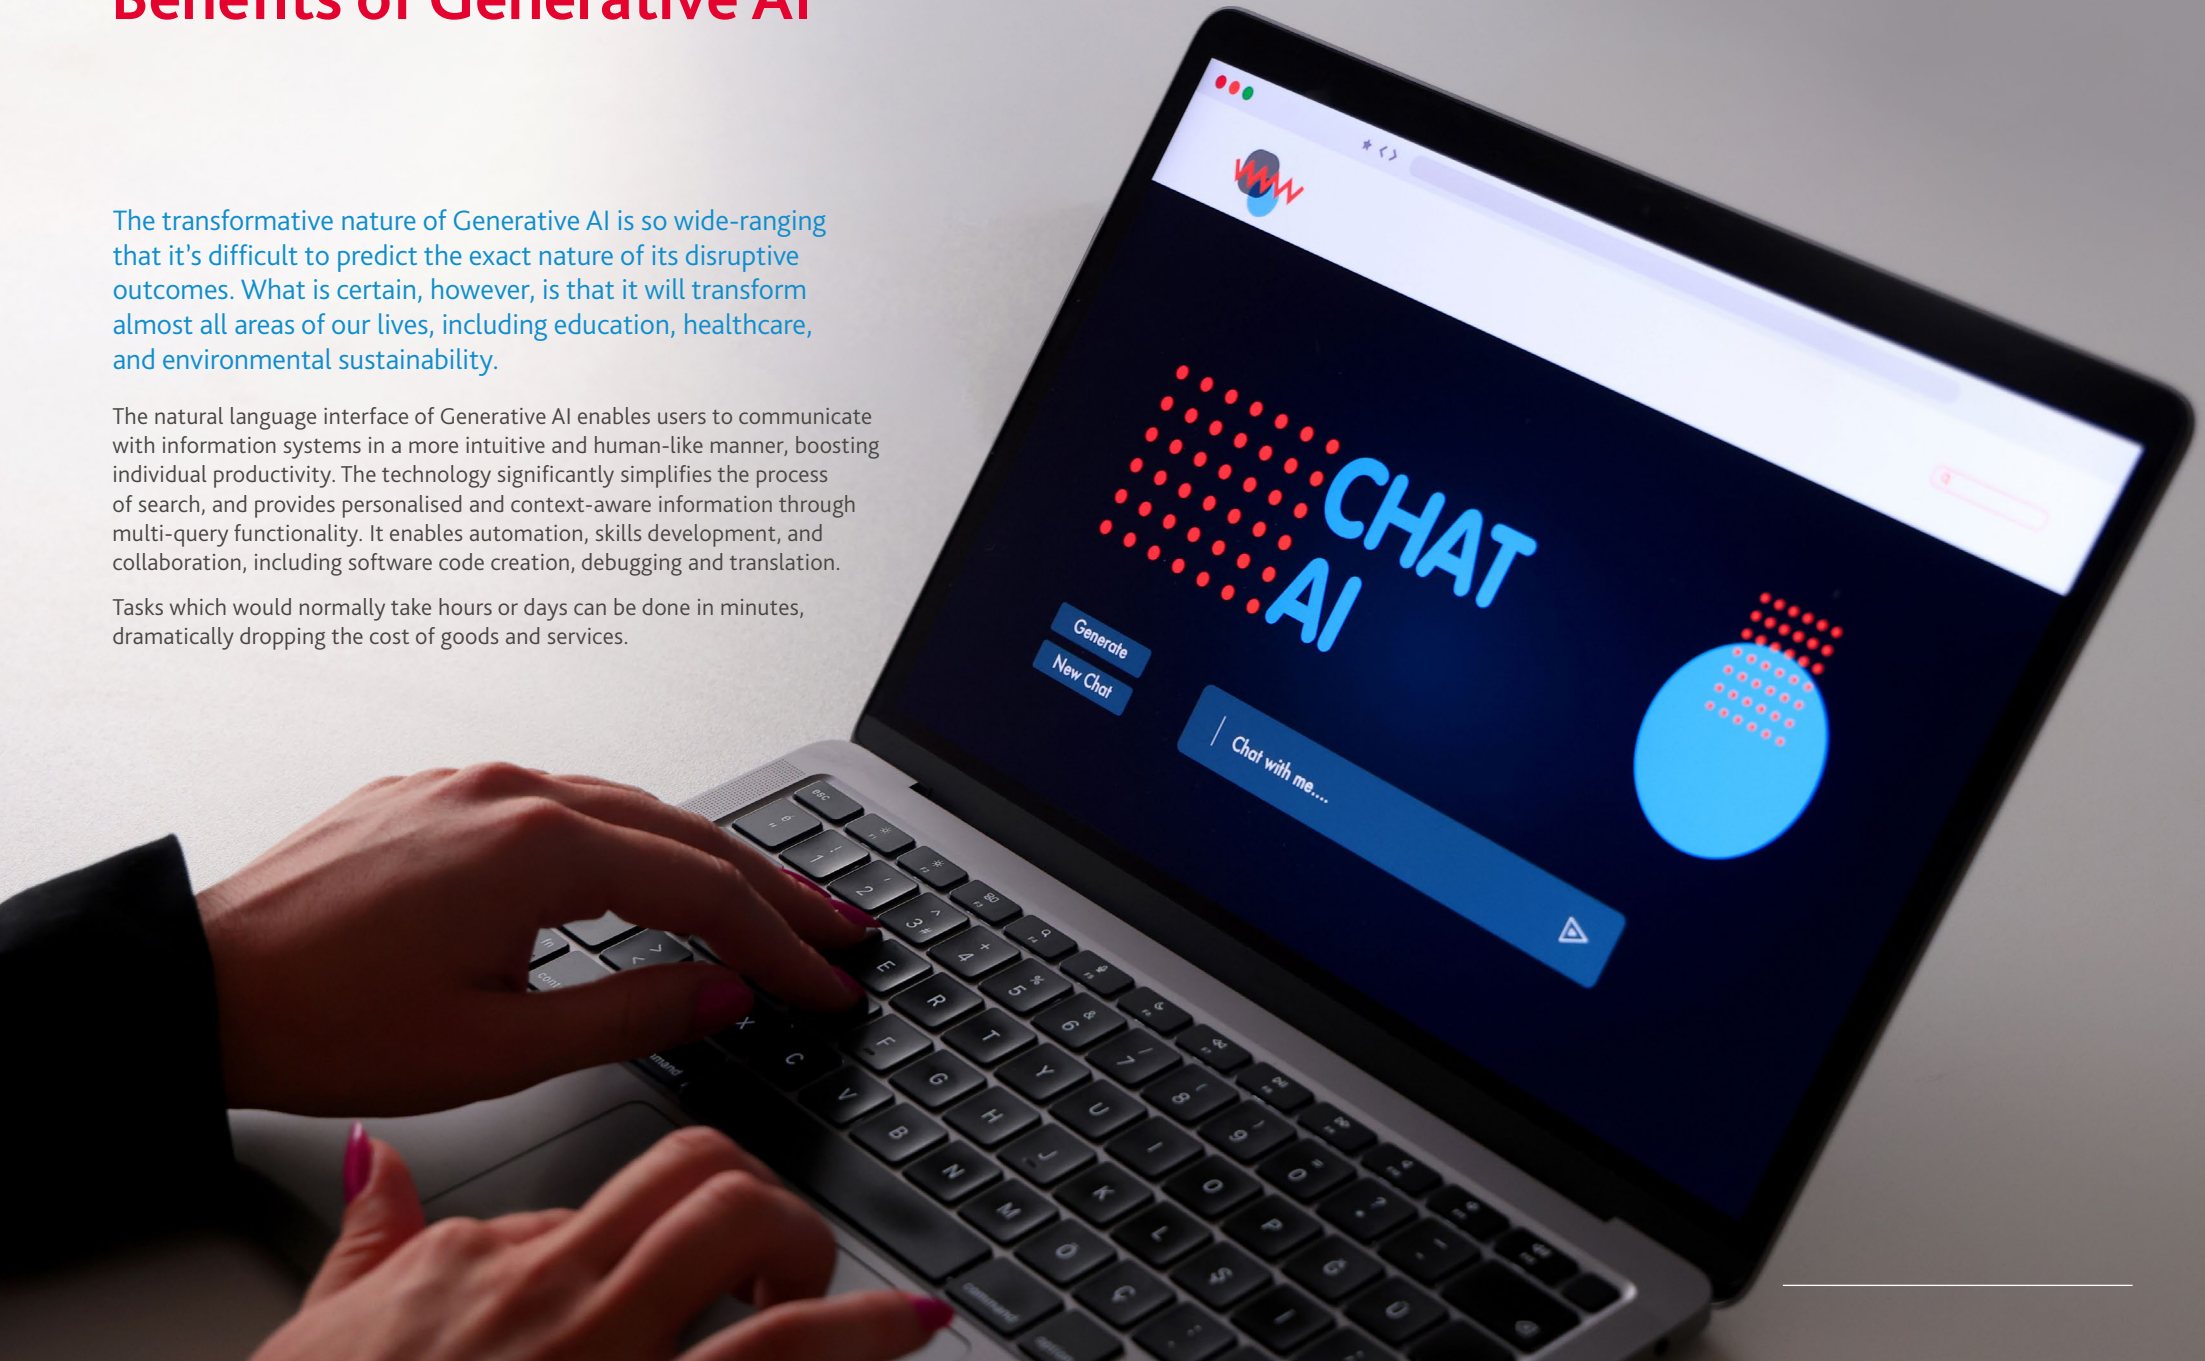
Benefits of Generative AI

The transformative nature of Generative AI is so wide-ranging that it's difficult to predict the exact nature of its disruptive outcomes. What is certain, however, is that it will transform almost all areas of our lives, including education, healthcare, and environmental sustainability.

The natural language interface of Generative AI enables users to communicate with information systems in a more intuitive and human-like manner, boosting individual productivity. The technology significantly simplifies the process of search, and provides personalised and context-aware information through multi-query functionality. It enables automation, skills development, and collaboration, including software code creation, debugging and translation.

Tasks which would normally take hours or days can be done in minutes, dramatically dropping the cost of goods and services.

CHAT AI

Generate

New Chat

Chat with me....